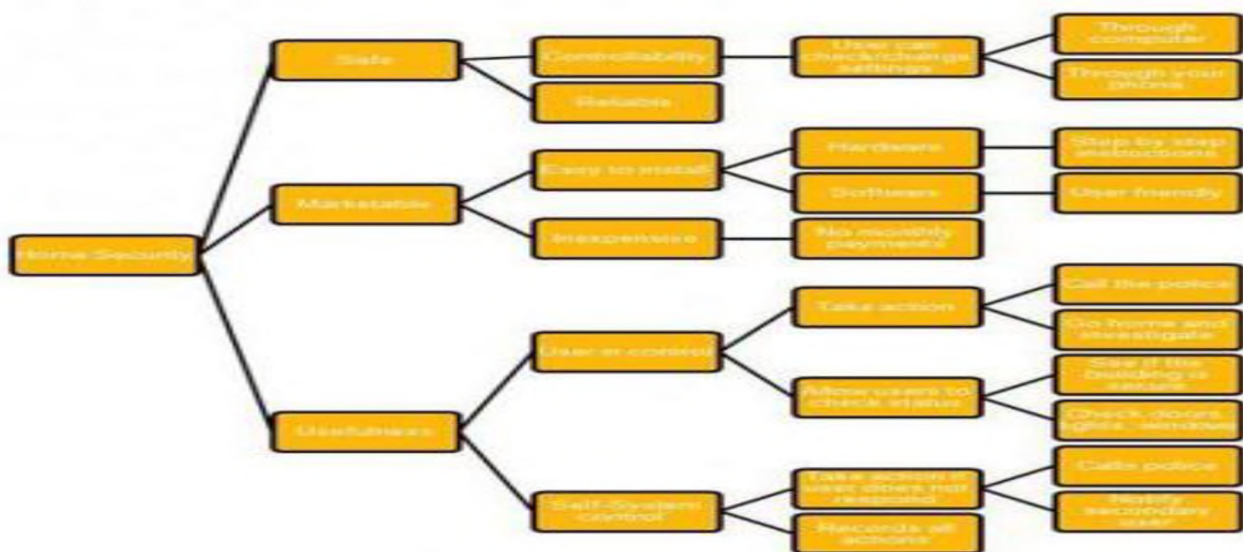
Home Security

Safe

Controllability

User can check/change settings

Through computer

Through your phone

Reliable

Marketable

Easy to install

Hardware

Step by step instructions

Software

User friendly

Inexpensive

No monthly payments

Usefulness

User in control

Take action

Call the police

Go home and investigate

Allows users to check status

See if the building is secure

Check doors, lights, windows

Self-System control

Take action if user does not respond

Calls police

Notify secondary user

Records all actions